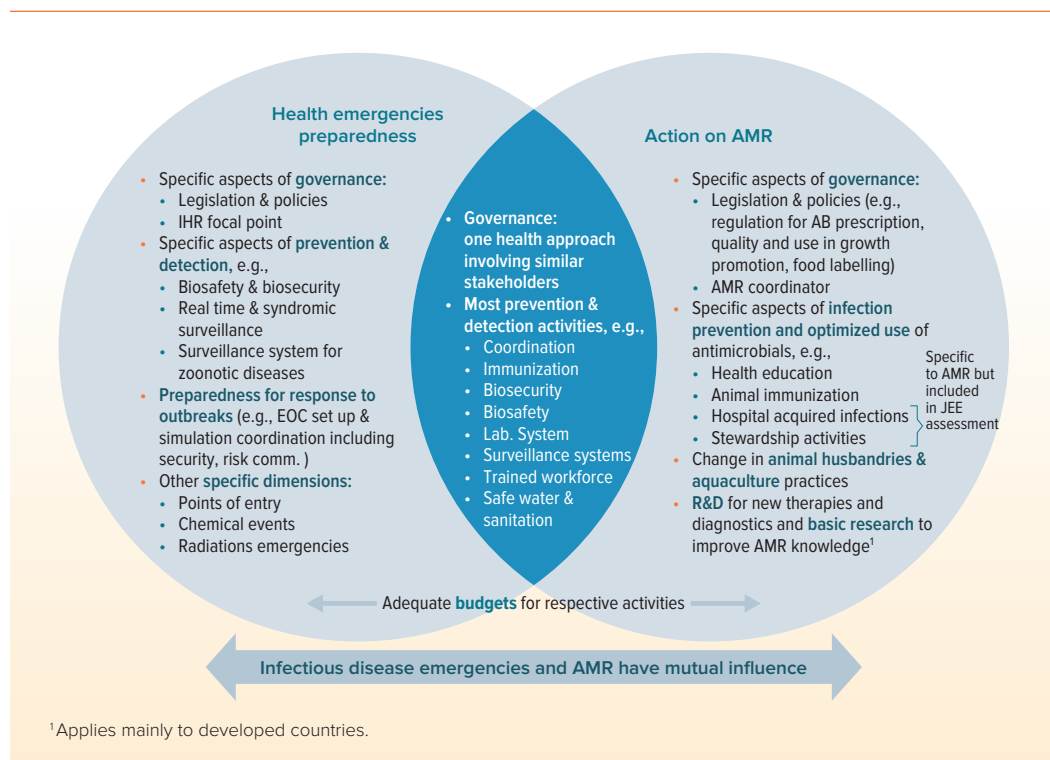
Health emergencies preparedness

- Specific aspects of governance:
  - Legislation & policies
  - IHR focal point
- Specific aspects of prevention & detection, e.g.,
  - Biosafety & biosecurity
  - Real time & syndromic surveillance
  - Surveillance system for zoonotic diseases
- Preparedness for response to outbreaks (e.g., EOC set up & simulation coordination including security, risk comm. )
- Other specific dimensions:
  - Points of entry
  - Chemical events
  - Radiations emergencies

- Governance: one health approach involving similar stakeholders
- Most prevention & detection activities, e.g.,
  - Coordination
  - Immunization
  - Biosecurity
  - Biosafety
  - Lab. System
  - Surveillance systems
  - Trained workforce
  - Safe water & sanitation

Action on AMR

- Specific aspects of governance:
  - Legislation & policies (e.g., regulation for AB prescription, quality and use in growth promotion, food labelling)
  - AMR coordinator
- Specific aspects of infection prevention and optimized use of antimicrobials, e.g.,
  - Health education
  - Animal immunization
  - Hospital acquired infections
  - Stewardship activities

Specific to AMR but included in JEE assessment

- Change in animal husbandries & aquaculture practices
- R&D for new therapies and diagnostics and basic research to improve AMR knowledge$^1$

Adequate budgets for respective activities

Infectious disease emergencies and AMR have mutual influence

$^1$Applies mainly to developed countries.